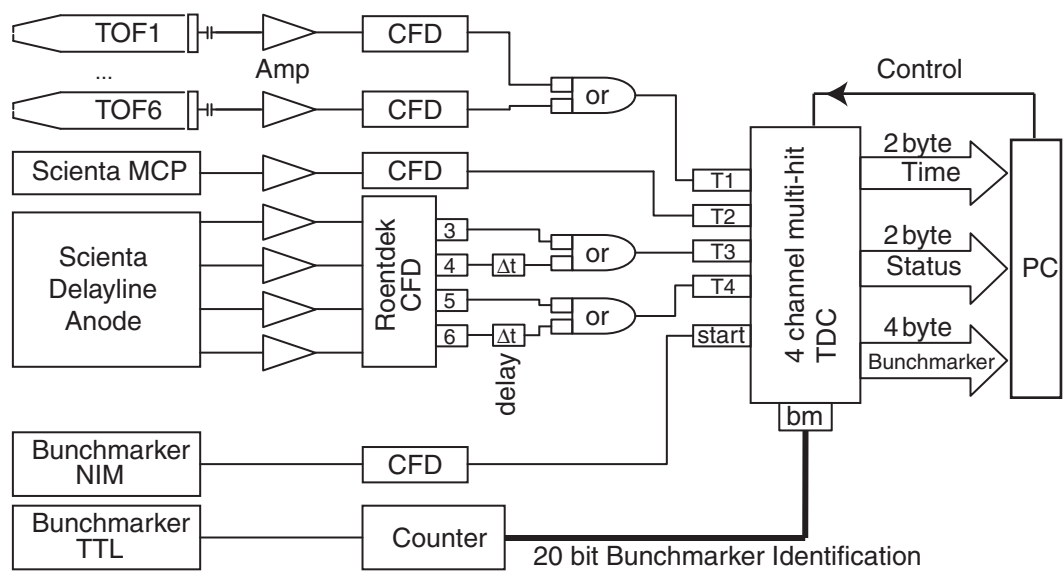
TOF1
...
TOF6
Amp
CFD
CFD
or
Control
Scienta MCP
CFD
T1
T2
T3
T4
start
2 byte
Time
2 byte
Status
4 byte
Bunchmarker
PC
4 channel multi-hit TDC
bm
Scienta Delayline Anode
Roentdek CFD
3
4
5
6
Δt
Δt
or
or
delay
Bunchmarker NIM
CFD
Bunchmarker TTL
Counter
20 bit Bunchmarker Identification